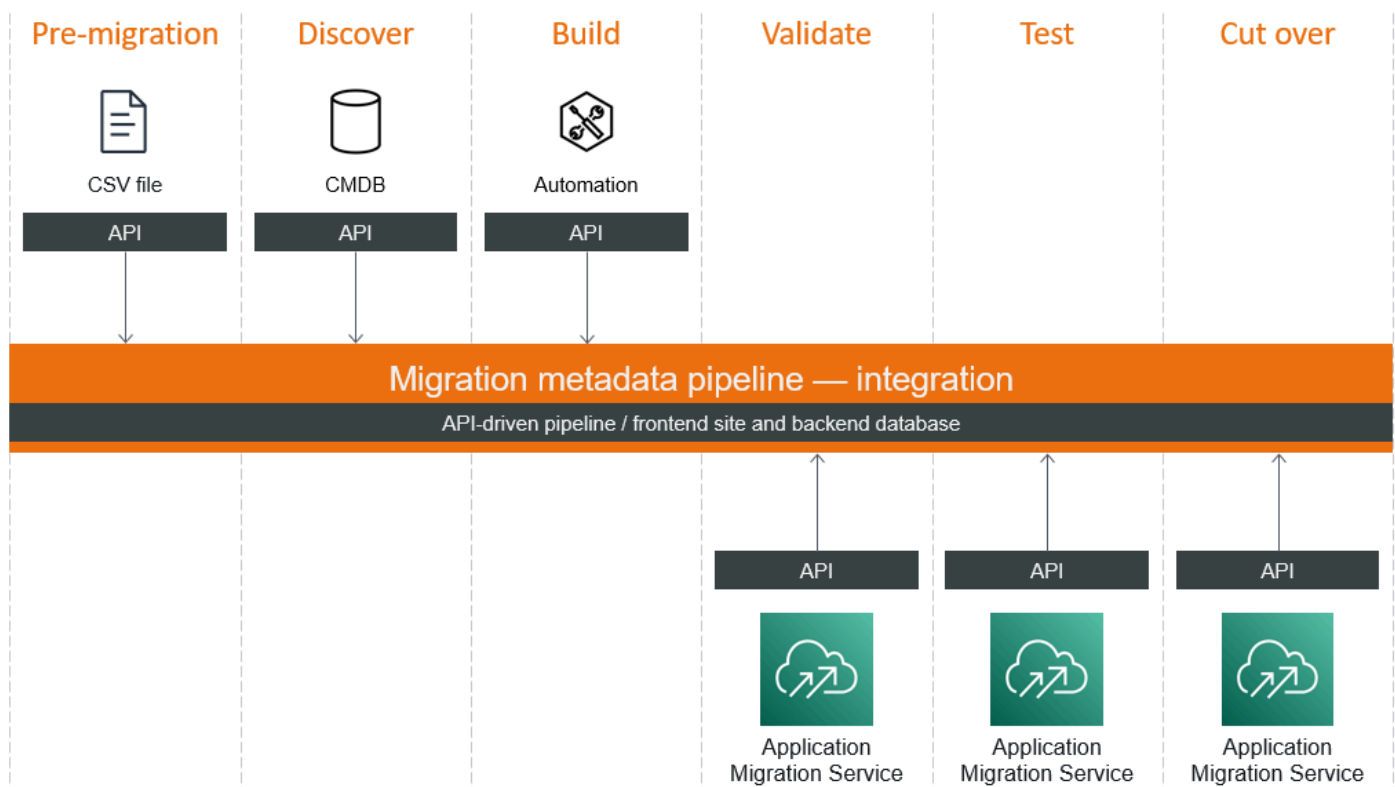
Pre-migration

Discover

Build

Validate

Test

Cut over

CSV file

CMDB

Automation

API

API

API

Migration metadata pipeline — integration

API-driven pipeline / frontend site and backend database

API

API

API

Application Migration Service

Application Migration Service

Application Migration Service